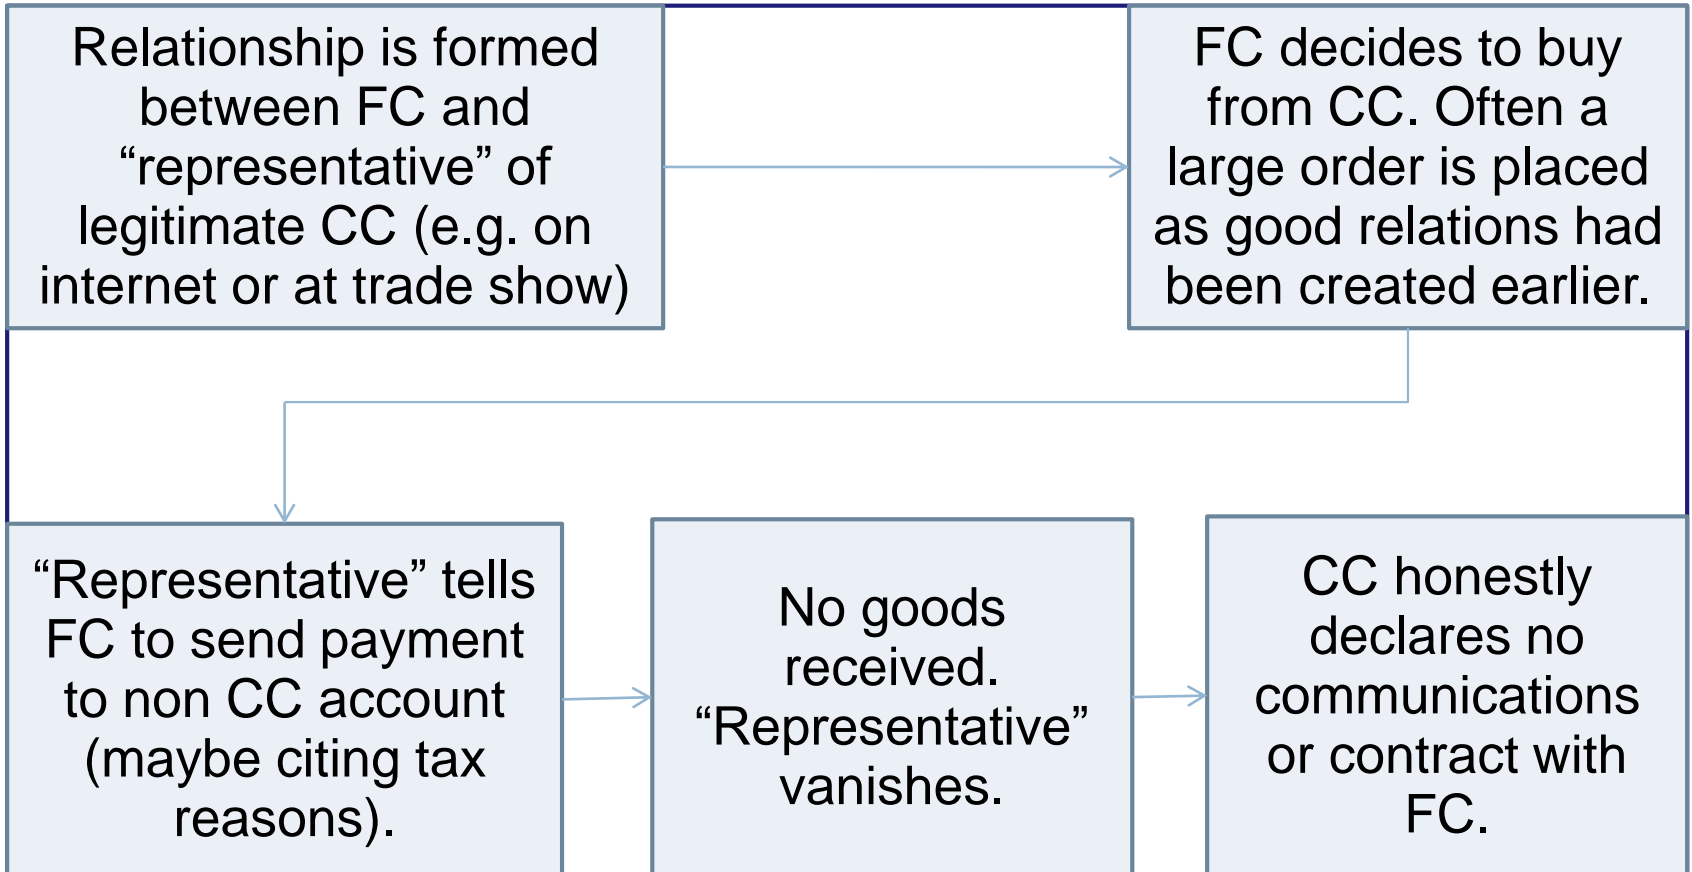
Relationship is formed between FC and “representative” of legitimate CC (e.g. on internet or at trade show)

FC decides to buy from CC. Often a large order is placed as good relations had been created earlier.

“Representative” tells FC to send payment to non CC account (maybe citing tax reasons).

No goods received. “Representative” vanishes.

CC honestly declares no communications or contract with FC.